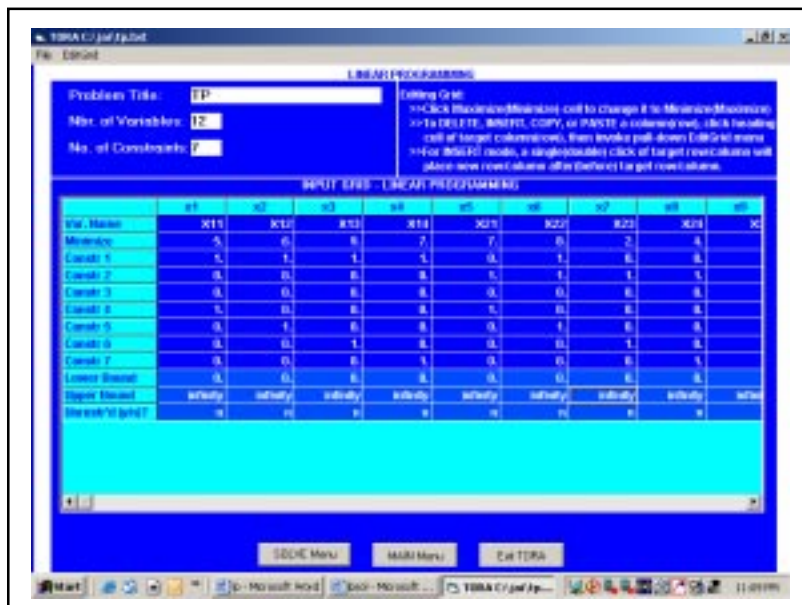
TORA C:\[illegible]

File EditGrid

LINEAR PROGRAMMING

Problem Title: TP

Nbr. of Variables: 12

No. of Constraints: 7

Editing Grid:
>>Click Maximize(Minimize) cell to change it to Minimize(Maximize)
>>To DELETE, INSERT, COPY, or PASTE a column(row), click heading cell of target column(row), then invoke pull-down EditGrid menu
>>For INSERT mode, a single(double) click of target row/column will place new row/column after(before) target row/column.

INPUT GRID - LINEAR PROGRAMMING

| | x1 | x2 | x3 | x4 | x5 | x6 | x7 | x8 | x9 |
|---|---|---|---|---|---|---|---|---|---|
| Var. Name | X11 | X12 | X13 | X14 | X21 | X22 | X23 | X24 | X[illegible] |
| Minimize | 5. | 6. | 8. | 7. | 7. | 8. | 2. | 4. | |
| Constr 1 | 1. | 1. | 1. | 1. | 0. | 1. | 0. | 0. | |
| Constr 2 | 0. | 0. | 0. | 0. | 1. | 1. | 1. | 1. | |
| Constr 3 | 0. | 0. | 0. | 0. | 0. | 0. | 0. | 0. | |
| Constr 4 | 1. | 0. | 0. | 0. | 1. | 0. | 0. | 0. | |
| Constr 5 | 0. | 1. | 0. | 0. | 0. | 1. | 0. | 0. | |
| Constr 6 | 0. | 0. | 1. | 0. | 0. | 0. | 1. | 0. | |
| Constr 7 | 0. | 0. | 0. | 1. | 0. | 0. | 0. | 1. | |
| Lower Bound | 0. | 0. | 0. | 0. | 0. | 0. | 0. | 0. | |
| Upper Bound | infinity | infinity | infinity | infinity | infinity | infinity | infinity | infinity | infin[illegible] |
| Unrestr'd (y/n)? | n | n | n | n | n | n | n | n | |

SOLVE Menu | MAIN Menu | Exit TORA

Start | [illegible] - Microsoft Word | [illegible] - Microsoft ... | TORA C:\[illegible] | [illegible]